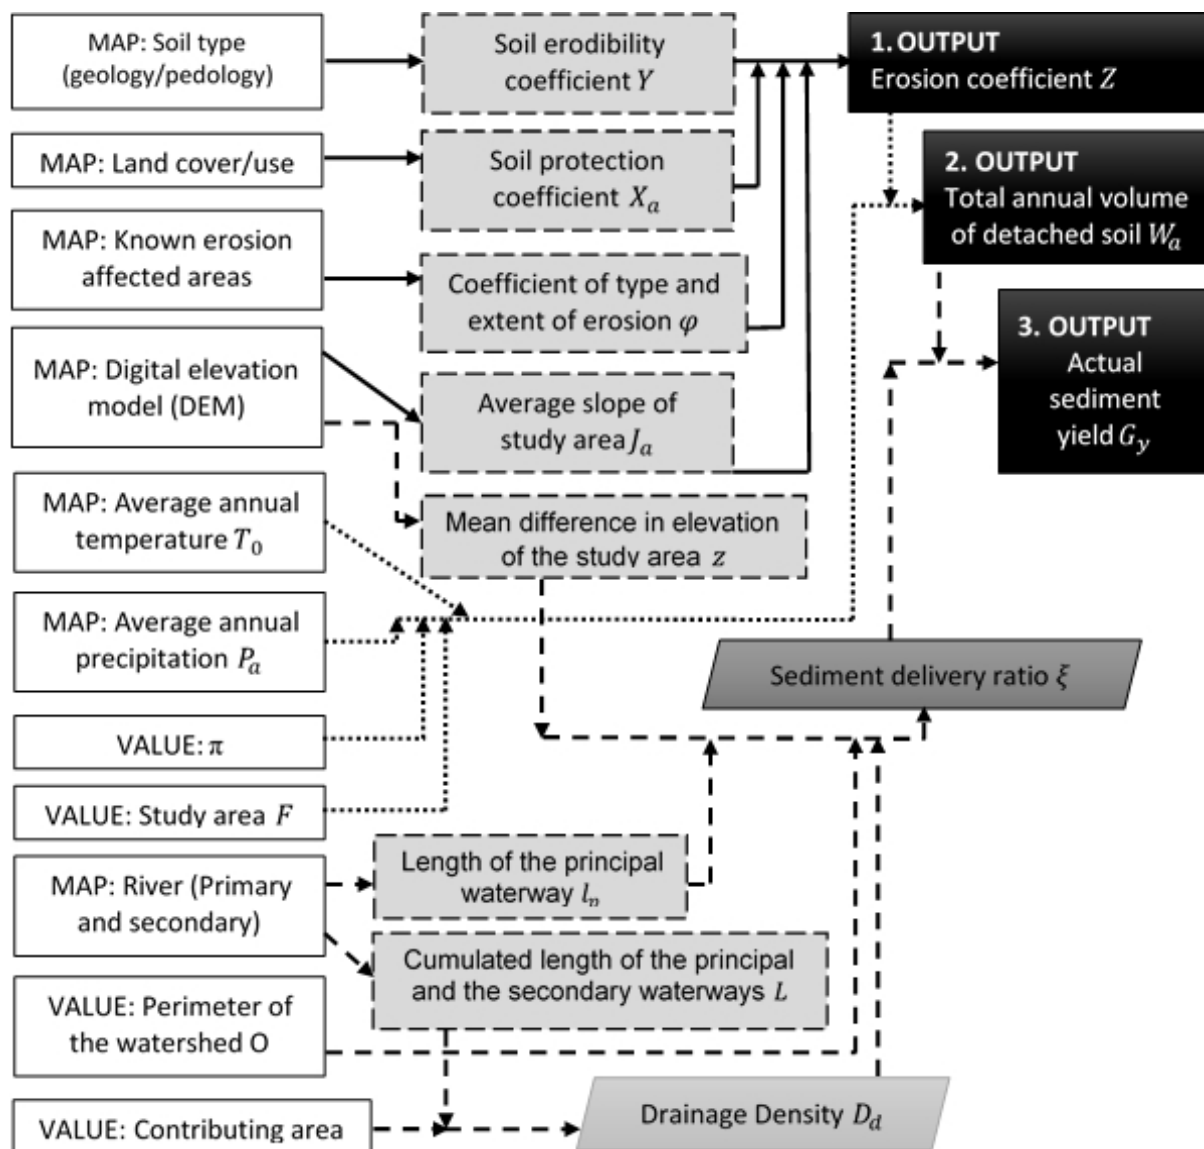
MAP: Soil type (geology/pedology)

Soil erodibility coefficient $Y$

1. OUTPUT
Erosion coefficient $Z$

MAP: Land cover/use

Soil protection coefficient $X_a$

2. OUTPUT
Total annual volume of detached soil $W_a$

MAP: Known erosion affected areas

Coefficient of type and extent of erosion $\varphi$

3. OUTPUT
Actual sediment yield $G_y$

MAP: Digital elevation model (DEM)

Average slope of study area $J_a$

MAP: Average annual temperature $T_0$

Mean difference in elevation of the study area $z$

MAP: Average annual precipitation $P_a$

Sediment delivery ratio $\xi$

VALUE: π

VALUE: Study area $F$

MAP: River (Primary and secondary)

Length of the principal waterway $l_n$

Cumulated length of the principal and the secondary waterways $L$

VALUE: Perimeter of the watershed O

VALUE: Contributing area

Drainage Density $D_d$